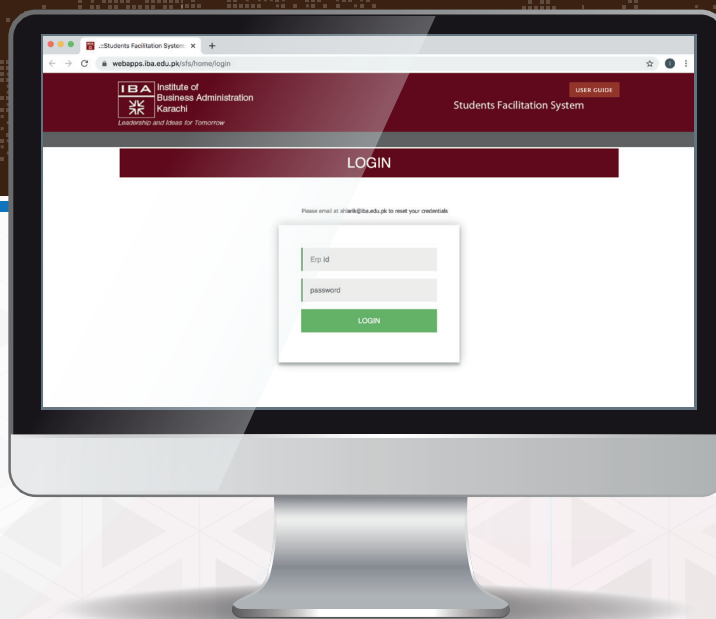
.::Students Facilitation System ×

webapps.iba.edu.pk/sfs/home/login

IBA Institute of Business Administration Karachi

Leadership and Ideas for Tomorrow

USER GUIDE

Students Facilitation System

LOGIN

Please email at shlarik@iba.edu.pk to reset your credentials

Erp id

password

LOGIN